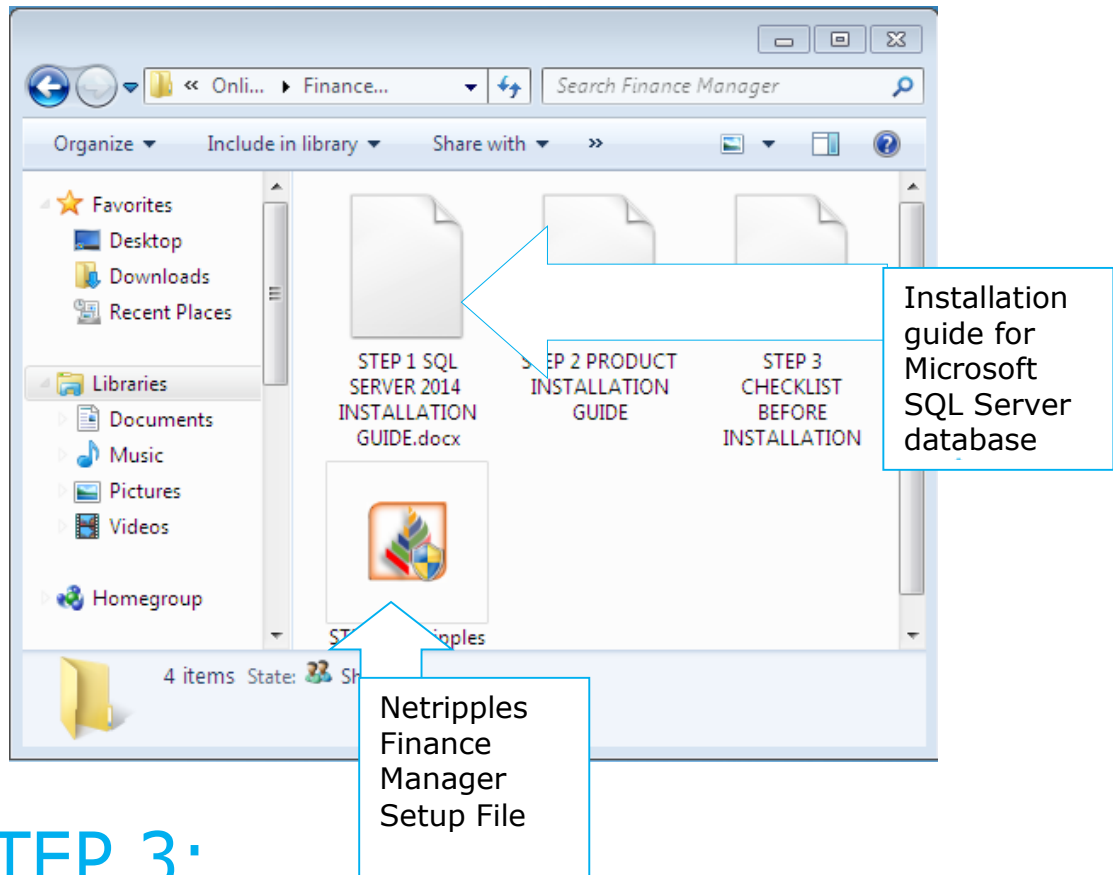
« Onli... ▸ Finance...

Search Finance Manager

Organize ▾ Include in library ▾ Share with ▾ »

Favorites
Desktop
Downloads
Recent Places

Libraries
Documents
Music
Pictures
Videos

Homegroup

STEP 1 SQL SERVER 2014 INSTALLATION GUIDE.docx

S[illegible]EP 2 PRODUCT INSTALLATION GUIDE

STEP 3 CHECKLIST BEFORE INSTALLATION

ST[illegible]ipples

Installation guide for Microsoft SQL Server database

4 items State: Sh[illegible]

Netripples Finance Manager Setup File

TEP 3: